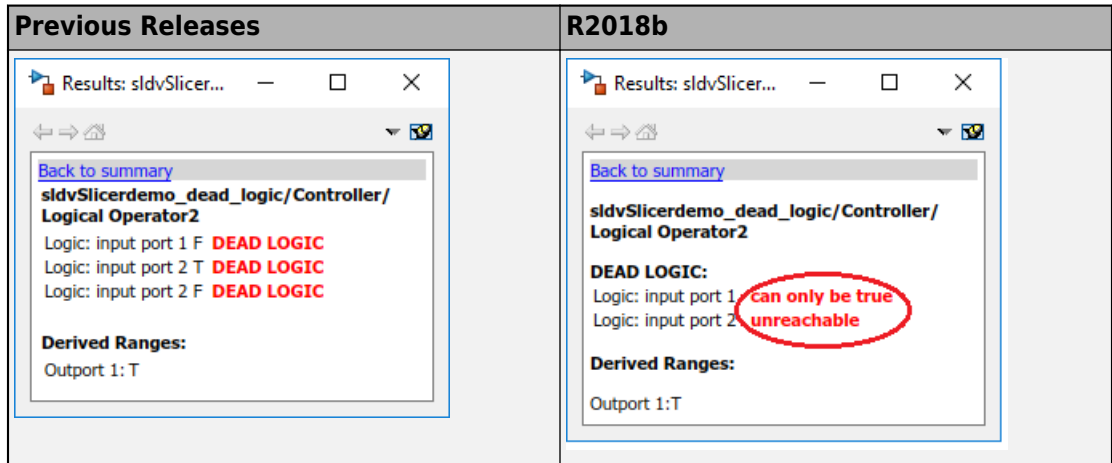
| Previous Releases | R2018b |
|---|---|
| Results: sldvSlicer... — ☐ ✕<br>Back to summary<br>**sldvSlicerdemo_dead_logic/Controller/ Logical Operator2**<br>Logic: input port 1 F **DEAD LOGIC**<br>Logic: input port 2 T **DEAD LOGIC**<br>Logic: input port 2 F **DEAD LOGIC**<br>**Derived Ranges:**<br>Outport 1: T | Results: sldvSlicer... — ☐ ✕<br>Back to summary<br>**sldvSlicerdemo_dead_logic/Controller/ Logical Operator2**<br>**DEAD LOGIC:**<br>Logic: input port 1 **can only be true**<br>Logic: input port 2 **unreachable**<br>**Derived Ranges:**<br>Outport 1:T |